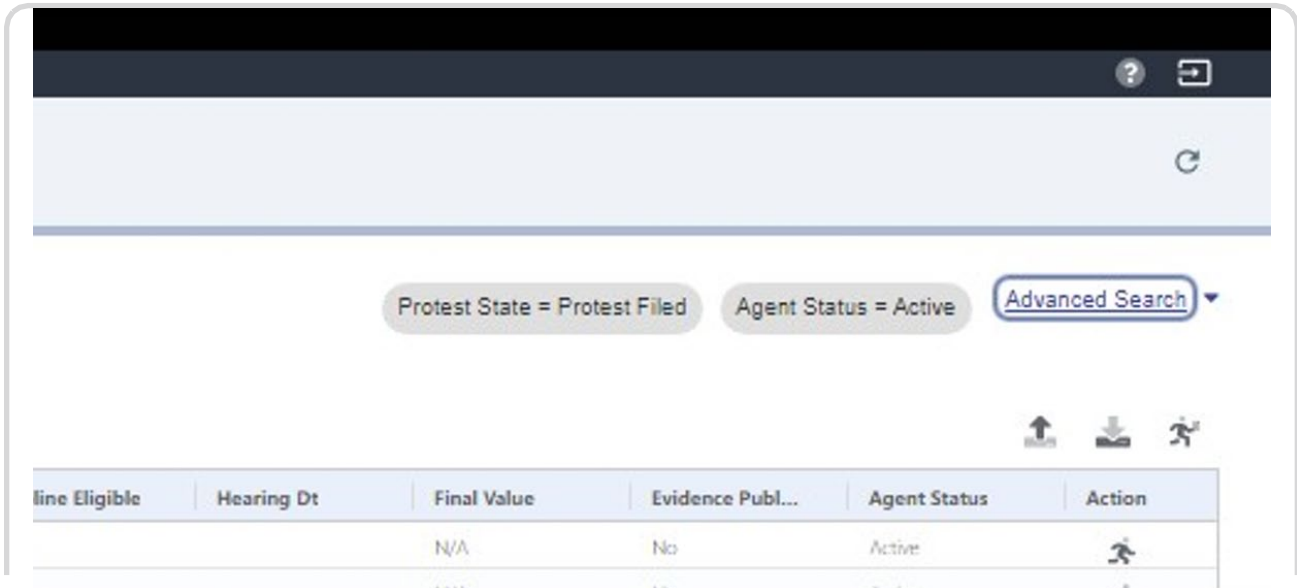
Protest State = Protest Filed

Agent Status = Active

Advanced Search

| line Eligible | Hearing Dt | Final Value | Evidence Publ... | Agent Status | Action |
|---|---|---|---|---|---|
| | | N/A | No | Active | |
| | | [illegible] | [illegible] | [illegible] | |